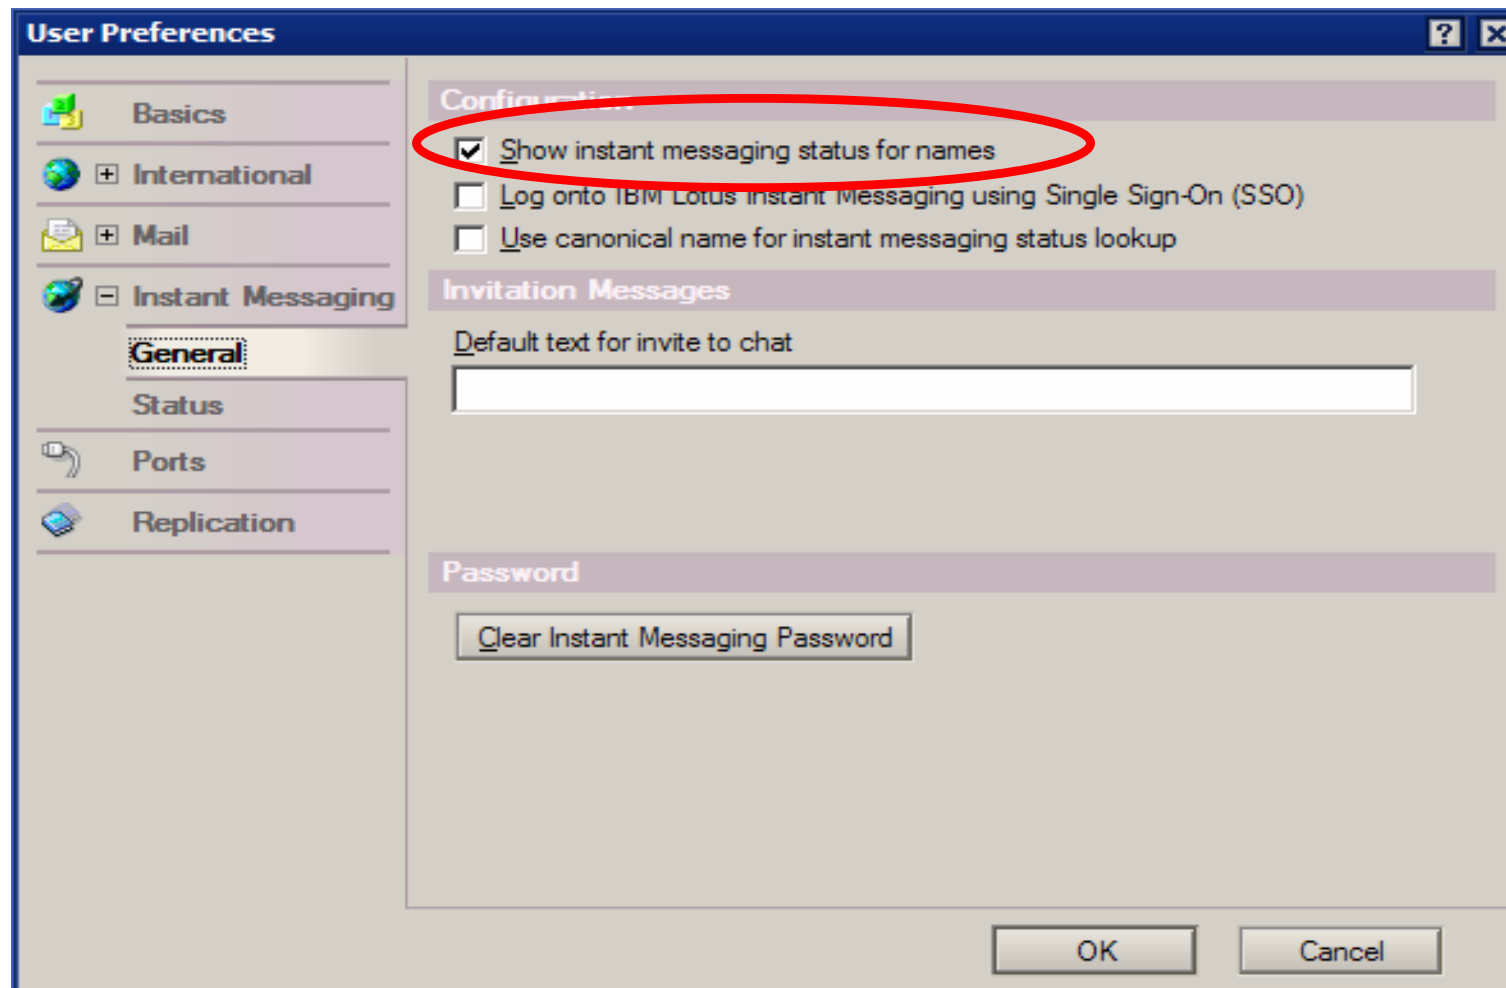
User Preferences

?

Basics

International

Mail

Instant Messaging

General

Status

Ports

Replication

Configuration

Show instant messaging status for names

Log onto IBM Lotus Instant Messaging using Single Sign-On (SSO)

Use canonical name for instant messaging status lookup

Invitation Messages

Default text for invite to chat

Password

Clear Instant Messaging Password

OK

Cancel